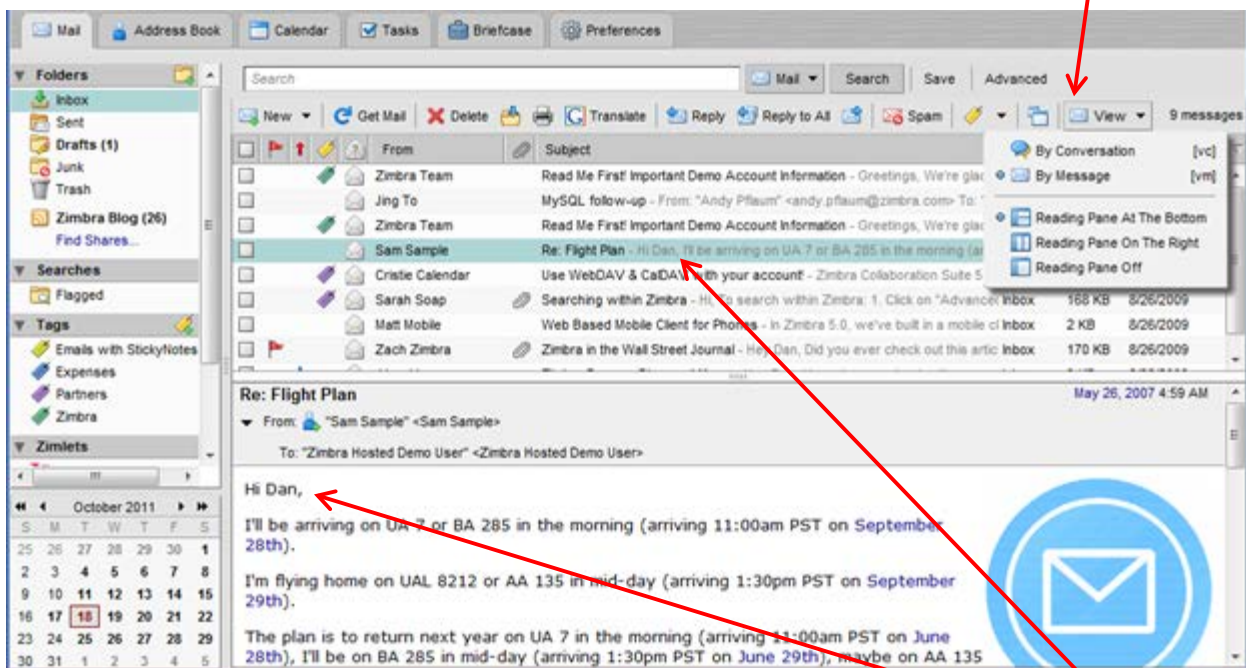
Mail | Address Book | Calendar | Tasks | Briefcase | Preferences

Folders
Inbox
Sent
Drafts (1)
Junk
Trash
Zimbra Blog (26)
Find Shares...
Searches
Flagged
Tags
Emails with StickyNotes
Expenses
Partners
Zimbra
Zimlets

October 2011
| S | M | T | W | T | F | S |
|---|---|---|---|---|---|---|
| 25 | 26 | 27 | 28 | 29 | 30 | 1 |
| 2 | 3 | 4 | 5 | 6 | 7 | 8 |
| 9 | 10 | 11 | 12 | 13 | 14 | 15 |
| 16 | 17 | 18 | 19 | 20 | 21 | 22 |
| 23 | 24 | 25 | 26 | 27 | 28 | 29 |
| 30 | 31 | 1 | 2 | 3 | 4 | 5 |

Search
Mail
Search
Save
Advanced

New | Get Mail | Delete | Translate | Reply | Reply to All | Spam | View | 9 messages

By Conversation [vc]
By Message [vm]
Reading Pane At The Bottom
Reading Pane On The Right
Reading Pane Off

| From | Subject | | | |
|---|---|---|---|---|
| Zimbra Team | Read Me First! Important Demo Account Information - Greetings, We're gla | | | |
| Jing To | MySQL follow-up - From: "Andy Pflaum" <andy.pflaum@zimbra.com> To: | | | |
| Zimbra Team | Read Me First! Important Demo Account Information - Greetings, We're gla | | | |
| Sam Sample | Re: Flight Plan - Hi Dan, I'll be arriving on UA 7 or BA 285 in the morning (ar | | | |
| Cristie Calendar | Use WebDAV & CalDAV with your account! - Zimbra Collaboration Suite 5 | | | |
| Sarah Soap | Searching within Zimbra - Hi To search within Zimbra: 1. Click on "Advance | Inbox | 168 KB | 8/26/2009 |
| Matt Mobile | Web Based Mobile Client for Phones - In Zimbra 5.0, we've built in a mobile cl | Inbox | 2 KB | 8/26/2009 |
| Zach Zimbra | Zimbra in the Wall Street Journal - Hey Dan, Did you ever check out this artic | Inbox | 170 KB | 8/26/2009 |

Re: Flight Plan
May 26, 2007 4:59 AM
From: "Sam Sample" <Sam Sample>
To: "Zimbra Hosted Demo User" <Zimbra Hosted Demo User>

Hi Dan,

I'll be arriving on UA 7 or BA 285 in the morning (arriving 11:00am PST on September 28th).

I'm flying home on UAL 8212 or AA 135 in mid-day (arriving 1:30pm PST on September 29th).

The plan is to return next year on UA 7 in the morning (arriving 11:00am PST on June 28th), I'll be on BA 285 in mid-day (arriving 1:30pm PST on June 29th), maybe on AA 135